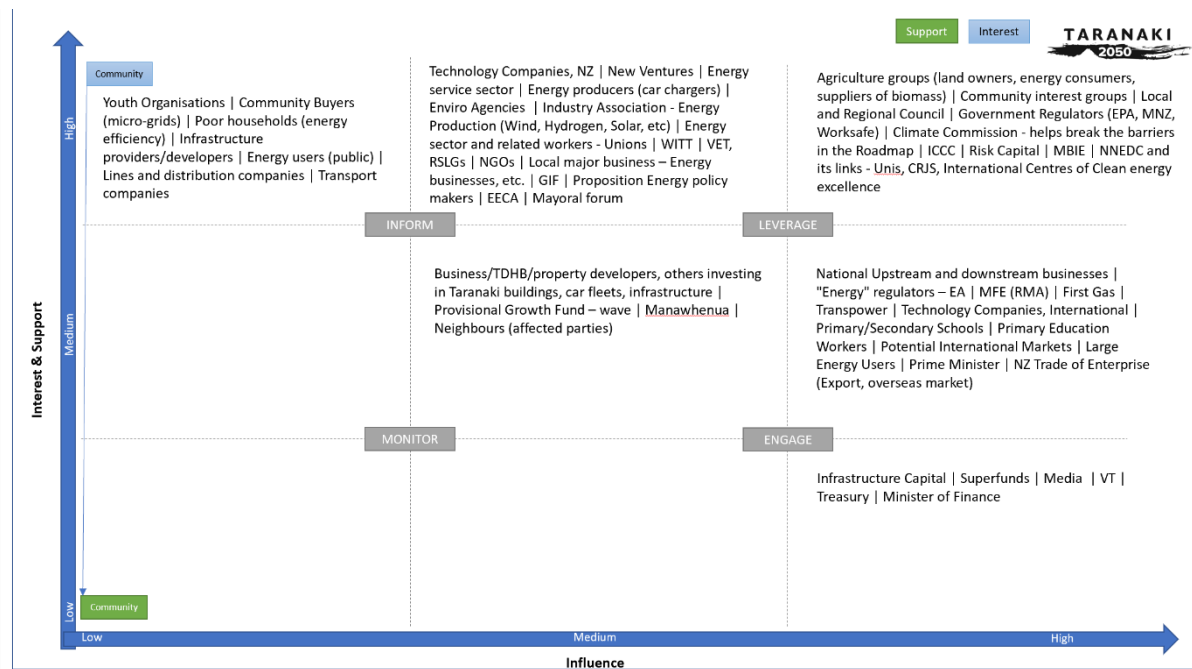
Support Interest

TARANAKI 2050

Community

Youth Organisations | Community Buyers (micro-grids) | Poor households (energy efficiency) | Infrastructure providers/developers | Energy users (public) | Lines and distribution companies | Transport companies

Technology Companies, NZ | New Ventures | Energy service sector | Energy producers (car chargers) | Enviro Agencies | Industry Association - Energy Production (Wind, Hydrogen, Solar, etc) | Energy sector and related workers - Unions | WITT | VET, RSLGs | NGOs | Local major business – Energy businesses, etc. | GIF | Proposition Energy policy makers | EECA | Mayoral forum

Agriculture groups (land owners, energy consumers, suppliers of biomass) | Community interest groups | Local and Regional Council | Government Regulators (EPA, MNZ, Worksafe) | Climate Commission - helps break the barriers in the Roadmap | ICCC | Risk Capital | MBIE | NNEDC and its links - Unis, CRJS, International Centres of Clean energy excellence

INFORM

LEVERAGE

Business/TDHB/property developers, others investing in Taranaki buildings, car fleets, infrastructure | Provisional Growth Fund – wave | Manawhenua | Neighbours (affected parties)

National Upstream and downstream businesses | "Energy" regulators – EA | MFE (RMA) | First Gas | Transpower | Technology Companies, International | Primary/Secondary Schools | Primary Education Workers | Potential International Markets | Large Energy Users | Prime Minister | NZ Trade of Enterprise (Export, overseas market)

MONITOR

ENGAGE

Infrastructure Capital | Superfunds | Media | VT | Treasury | Minister of Finance

Community

High

Medium

Low

Interest & Support

Low

Medium

High

Influence